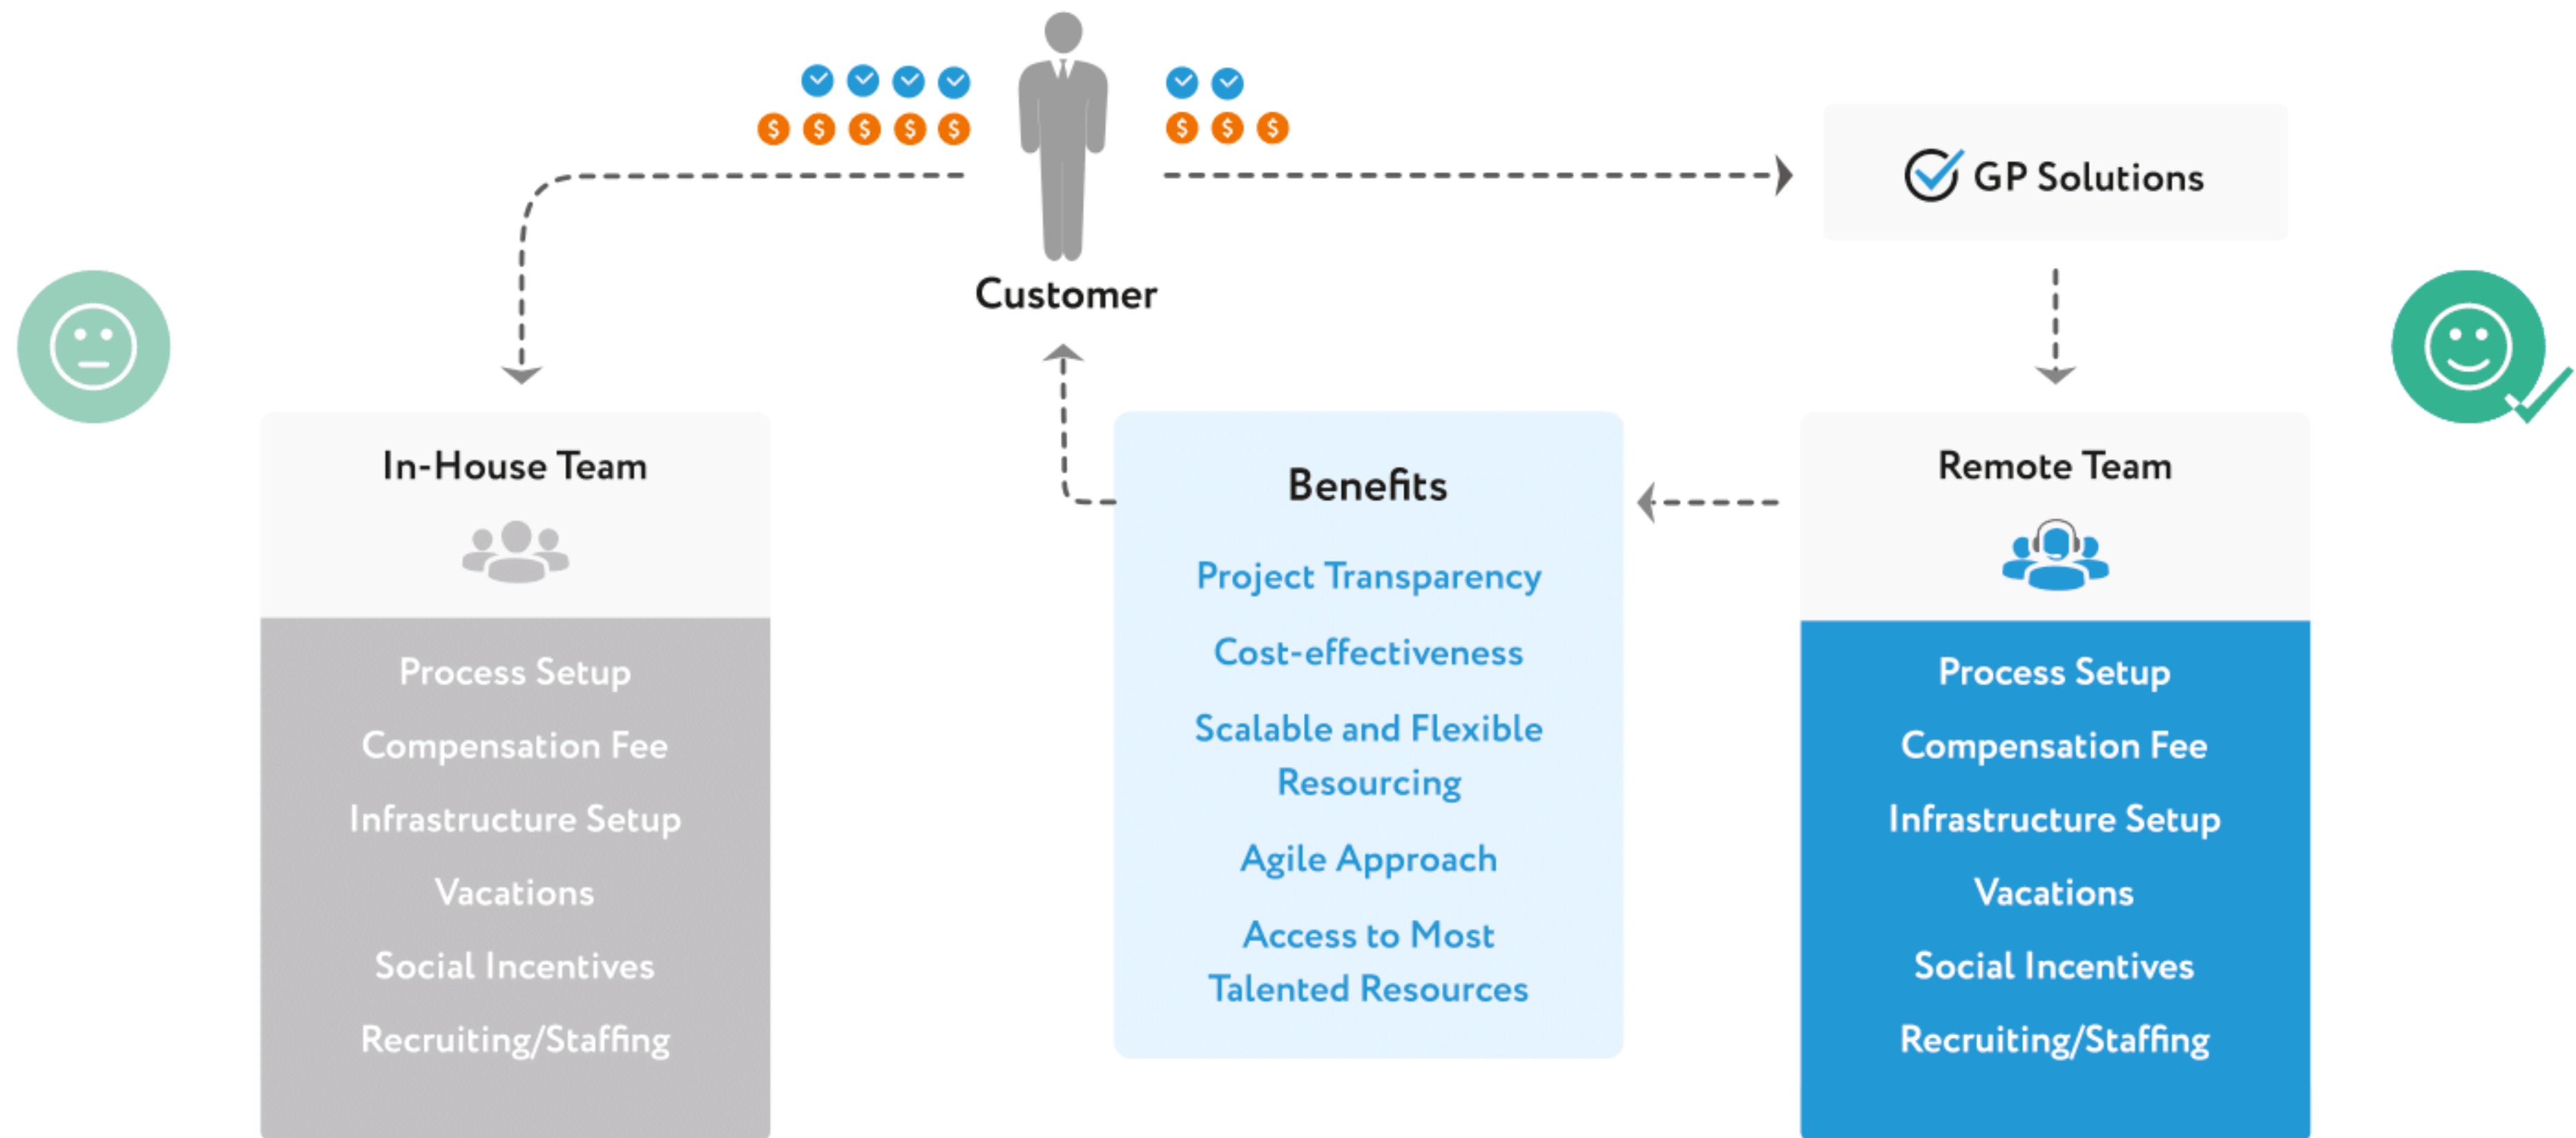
$ $ $ $ $

$ $ $

Customer

GP Solutions

In-House Team

Process Setup

Compensation Fee

Infrastructure Setup

Vacations

Social Incentives

Recruiting/Staffing

Benefits

Project Transparency

Cost-effectiveness

Scalable and Flexible Resourcing

Agile Approach

Access to Most Talented Resources

Remote Team

Process Setup

Compensation Fee

Infrastructure Setup

Vacations

Social Incentives

Recruiting/Staffing